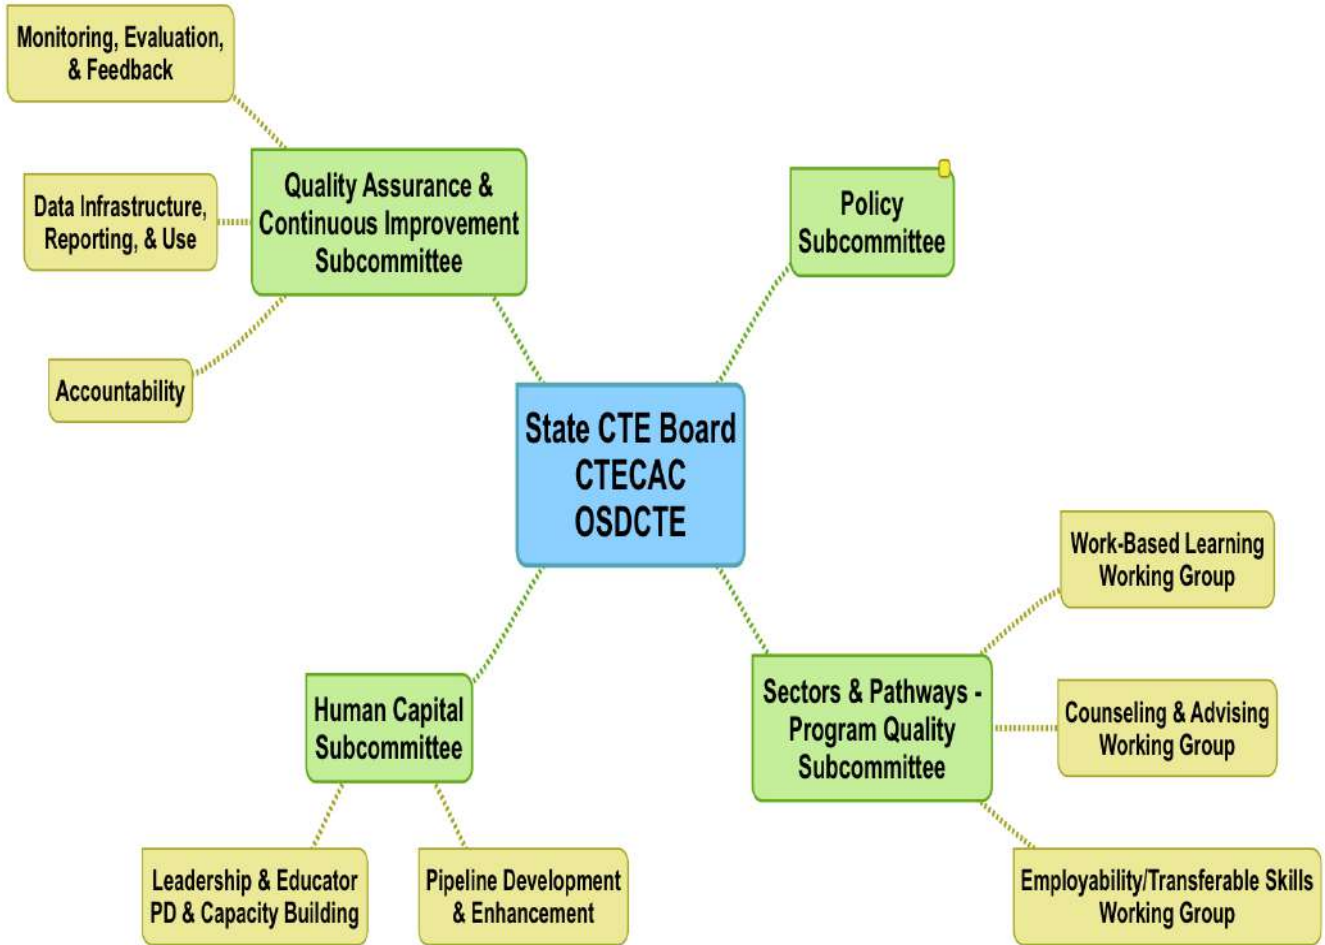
Monitoring, Evaluation, & Feedback

Quality Assurance & Continuous Improvement Subcommittee

Data Infrastructure, Reporting, & Use

Accountability

Policy Subcommittee

State CTE Board
CTECAC
OSDCTE

Work-Based Learning Working Group

Sectors & Pathways - Program Quality Subcommittee

Counseling & Advising Working Group

Employability/Transferable Skills Working Group

Human Capital Subcommittee

Leadership & Educator PD & Capacity Building

Pipeline Development & Enhancement